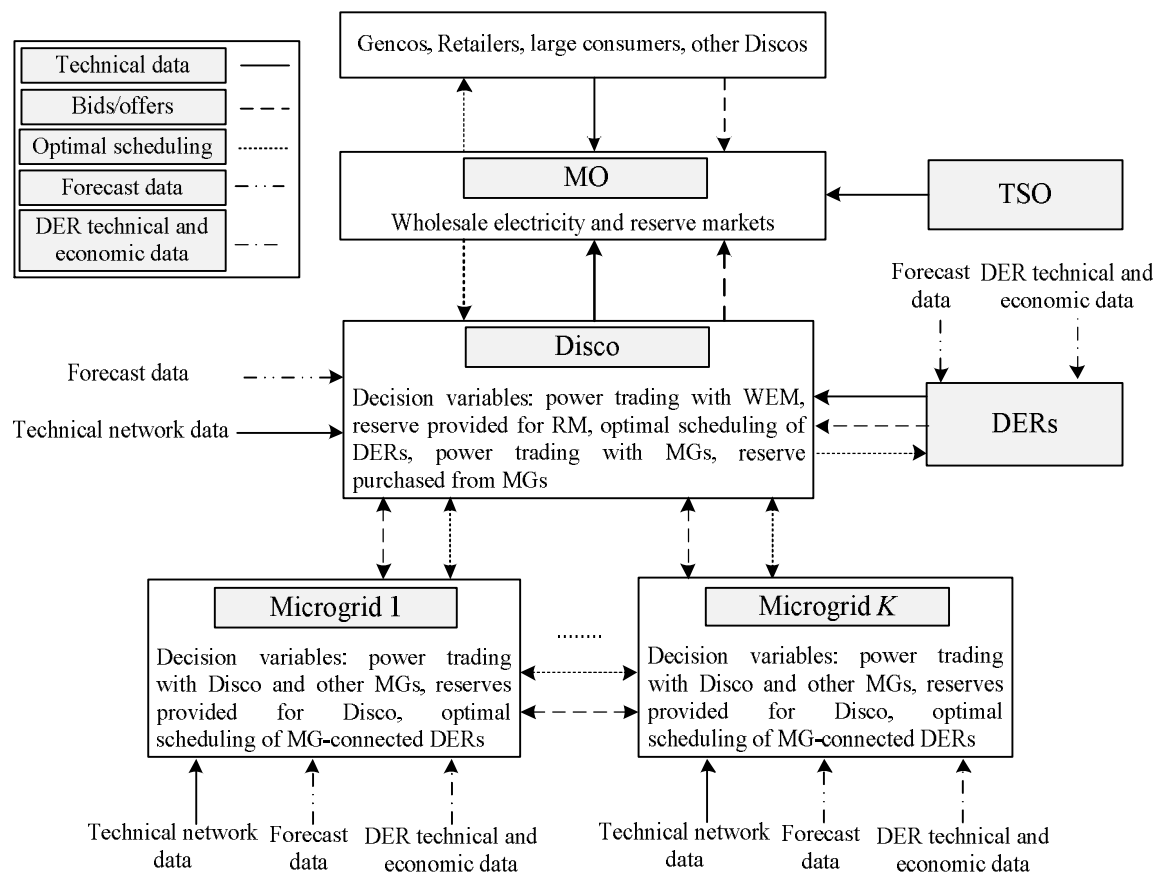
Technical data

Bids/offers

Optimal scheduling

Forecast data

DER technical and economic data

Gencos, Retailers, large consumers, other Discos

MO

Wholesale electricity and reserve markets

TSO

Forecast data

DER technical and economic data

Disco

Forecast data

Technical network data

Decision variables: power trading with WEM, reserve provided for RM, optimal scheduling of DERs, power trading with MGs, reserve purchased from MGs

DERs

Microgrid 1

Decision variables: power trading with Disco and other MGs, reserves provided for Disco, optimal scheduling of MG-connected DERs

.......

Microgrid $K$

Decision variables: power trading with Disco and other MGs, reserves provided for Disco, optimal scheduling of MG-connected DERs

Technical network data

Forecast data

DER technical and economic data

Technical network data

Forecast data

DER technical and economic data